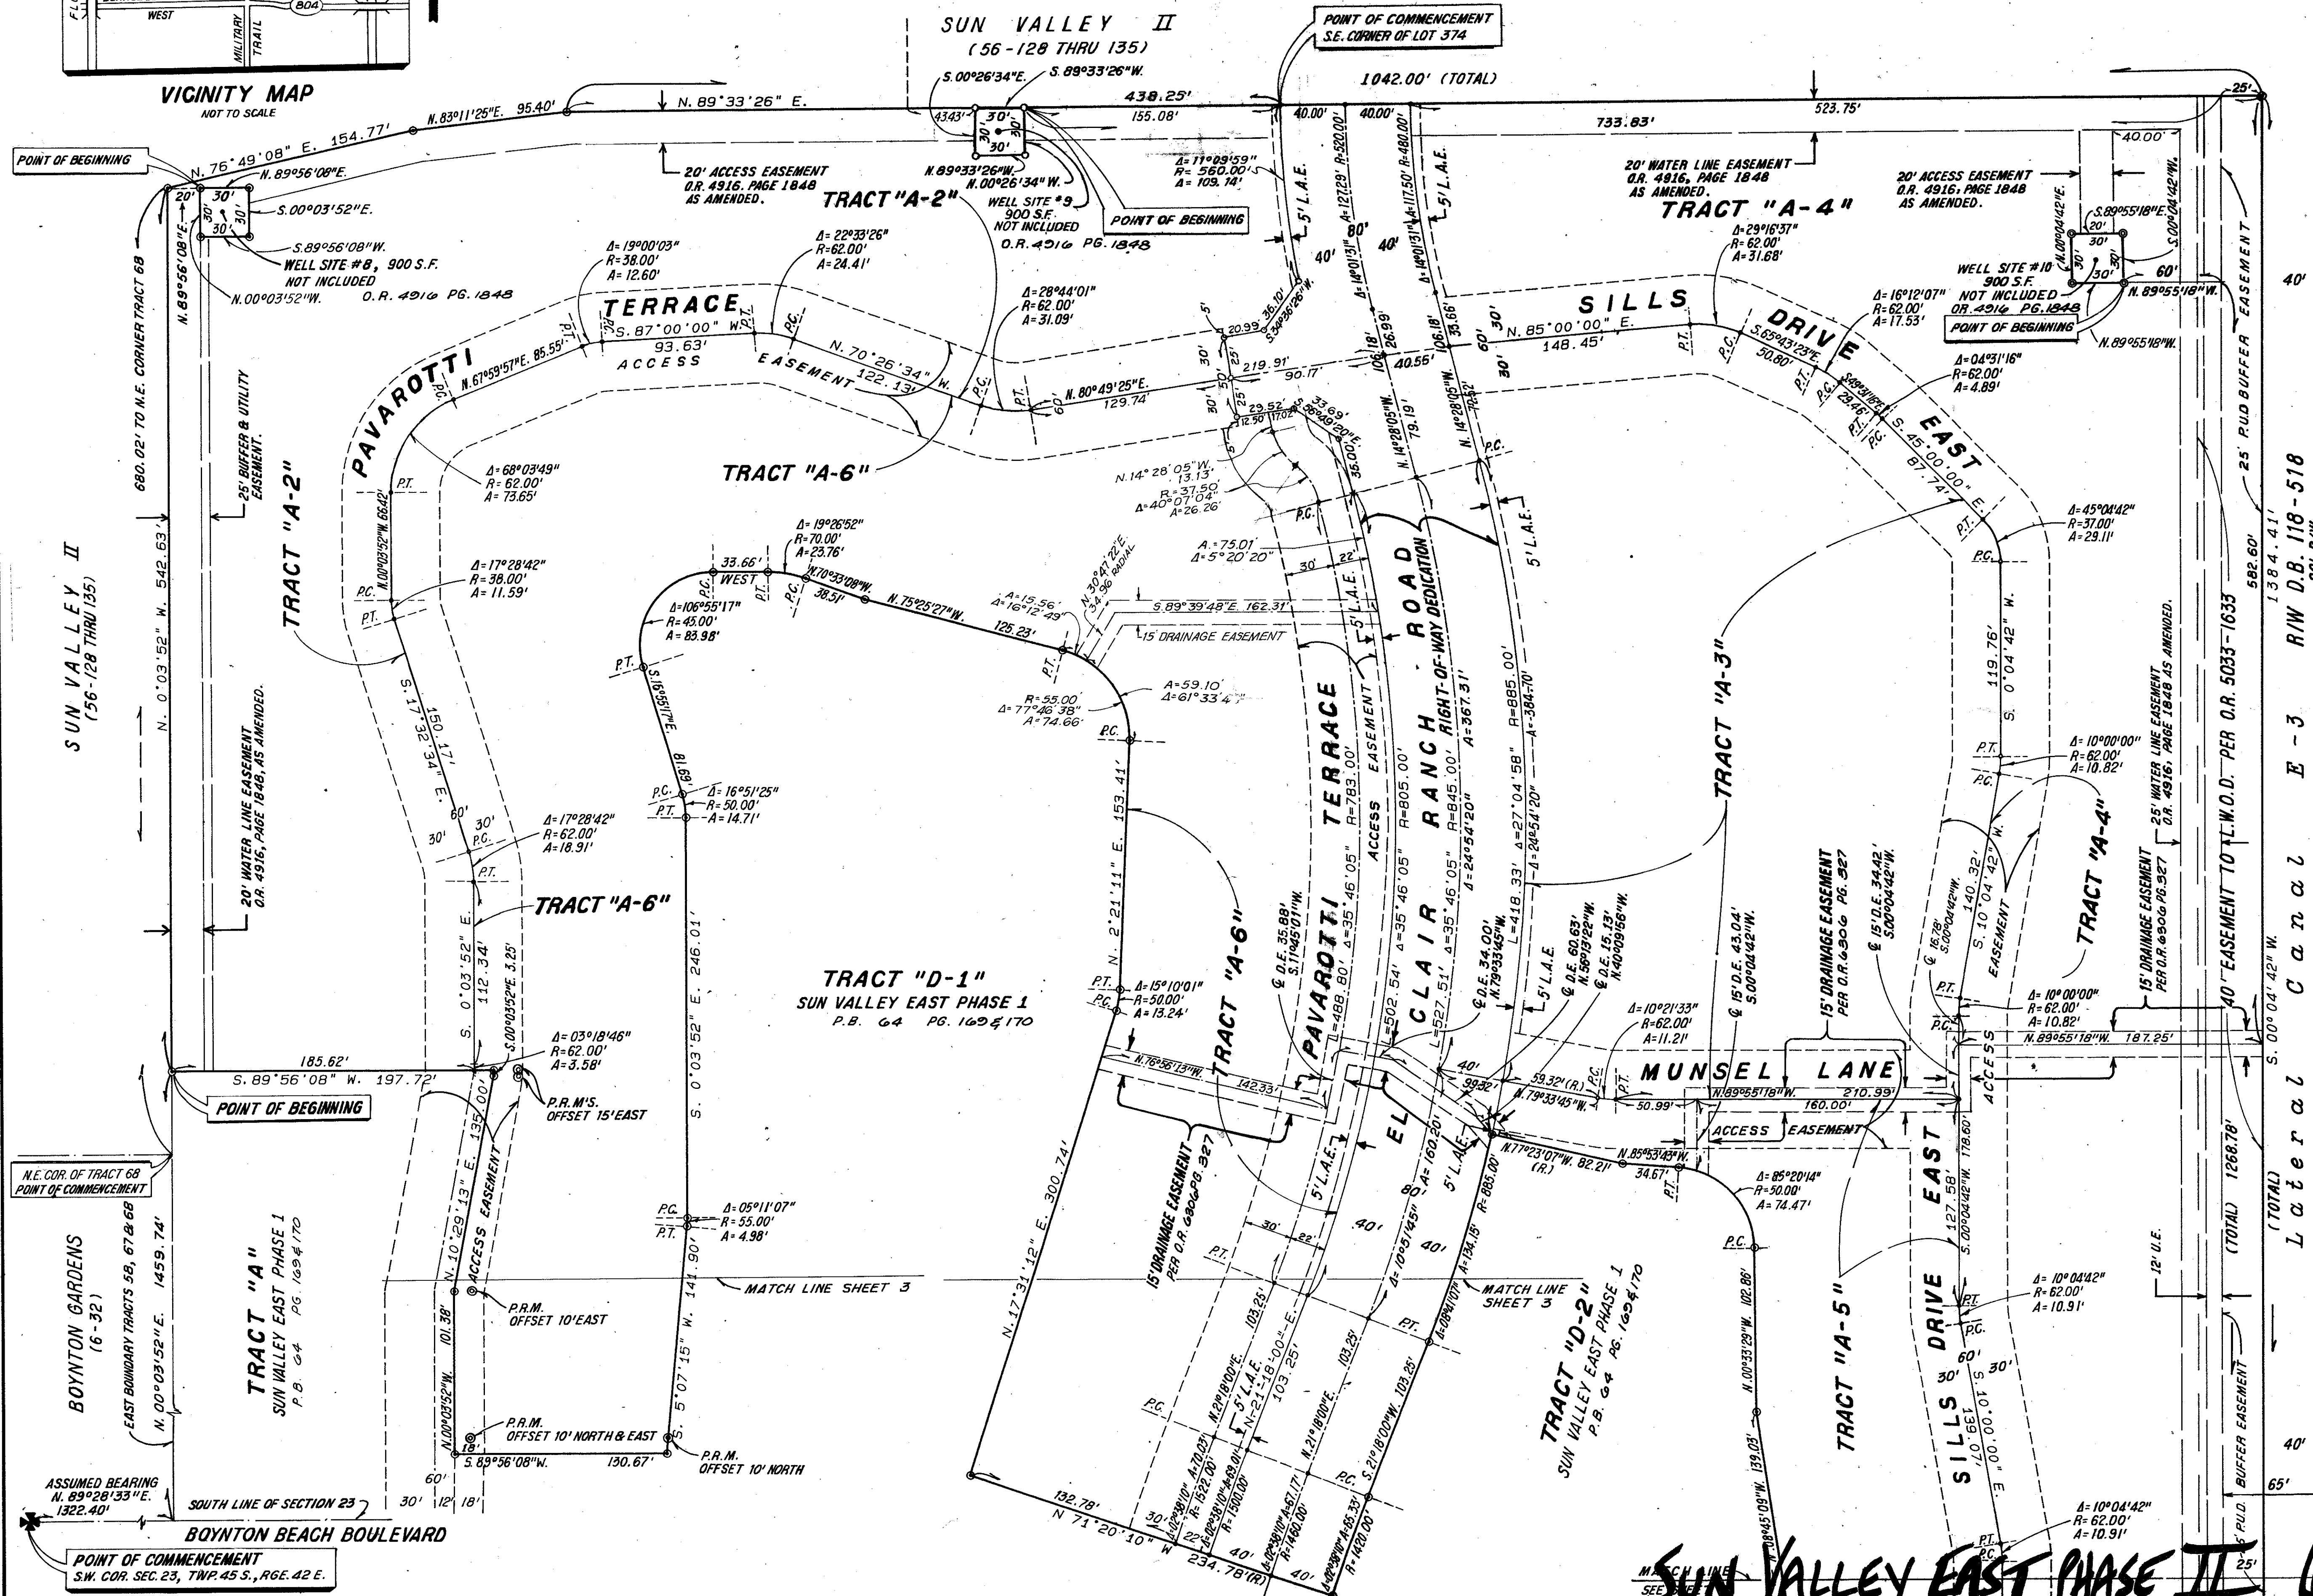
WEST
804
MILITARY TRAIL
VICINITY MAP
NOT TO SCALE

SUN VALLEY II
(56-128 THRU 135)

POINT OF COMMENCEMENT
S.E. CORNER OF LOT 374

1042.00' (TOTAL)
438.25'
155.08'
733.83'
523.75'
25'

POINT OF BEGINNING
N. 76°49'08" E. 154.77'
N. 83°11'25"E. 95.40'
N. 89°33'26" E.
N. 89°56'08"E.
S.00°03'52"E.
S.89°56'08"W.
WELL SITE #8, 900 S.F. NOT INCLUDED O.R. 4916 PG. 1848
N.00°03'52"W.

S.00°26'34"E.
S.89°33'26"W.
N.89°33'26"W.
N.00°26'34"W.
WELL SITE #9 900 S.F. NOT INCLUDED O.R. 4916 PG. 1848
POINT OF BEGINNING

20' ACCESS EASEMENT O.R. 4916, PAGE 1848 AS AMENDED.
TRACT "A-2"

Δ=11°09'59" R=560.00' A=109.14'
40.00'
40.00'
5' L.A.E.
80'
40'
40'

20' WATER LINE EASEMENT O.R. 4916, PAGE 1848 AS AMENDED.
TRACT "A-4"
20' ACCESS EASEMENT O.R. 4916, PAGE 1848 AS AMENDED.
40.00'
S.89°55'18"E.
S.00°04'42"W.
N.00°04'42"E.
WELL SITE #10 900 S.F. NOT INCLUDED OR 4916 PG. 1848
POINT OF BEGINNING
N.89°55'18"W.
60'

Δ=19°00'03" R=38.00' A=12.60'
Δ=22°33'26" R=62.00' A=24.41'
Δ=28°44'01" R=62.00' A=31.09'
Δ=29°16'37" R=62.00' A=31.68'
Δ=16°12'07" R=62.00' A=17.53'
Δ=04°31'16" R=62.00' A=4.89'

PAVAROTTI TERRACE
S. 87°00'00" W. 93.63'
N. 67°59'57"E. 85.55'
ACCESS EASEMENT
N. 70°26'34" W. 122.13'
N. 80°49'25"E. 129.74'
219.91'
90.17'
SILLS DRIVE EAST
N. 85°00'00" E. 148.45'
S.65°43'23"E. 50.60'
S. 45°00'00" E. 87.74'

680.02' TO N.E. CORNER TRACT 68
N. 89°56'08"E
25' BUFFER & UTILITY EASEMENT
SUN VALLEY II (56-128 THRU 135)
N. 0°03'52" W. 542.63'
TRACT "A-2"
Δ=68°03'49" R=62.00' A=73.65'
Δ=17°28'42" R=38.00' A=11.59'
TRACT "A-6"

Δ=19°26'52" R=70.00' A=23.76'
33.66' WEST
N.70°33'08"W. 38.51'
N. 75°25'27"W. 125.23'
Δ=106°55'17" R=45.00' A=83.98'
S. 89°39'48"E. 162.31'
15' DRAINAGE EASEMENT
R=55.00' Δ=77°46'38" A=74.66'
A=59.10' Δ=61°33'47"
N.14°28'05"W. 13.13'
R=37.50' Δ=40°07'04" A=26.26'
A=75.01' Δ=5°20'20"

CLAIR RANCH ROAD RIGHT-OF-WAY DEDICATION
R=885.00'
R=805.00'
R=845.00'
R=783.00'
A=367.31'
Δ=24°54'20"
L=418.33' Δ=27°04'58"

TRACT "A-3"
S. 0°04'42" W. 119.76'
Δ=45°04'42" R=37.00' A=29.11'
Δ=10°00'00" R=62.00' A=10.82'
TRACT "A-4"
S. 10°04'42" W. 140.32'
EASEMENT

25' PUD BUFFER EASEMENT
582.60'
1384.41'
R/W D.B. 118-518
25' WATER LINE EASEMENT O.R. 4916, PAGE 1848 AS AMENDED.
40' EASEMENT TO L.W.O.D. PER O.R. 5035-1635
15' DRAINAGE EASEMENT PER O.R.6906 PG.927
Lateral Canal E-3
S. 00°04'42" W.
1268.78' (TOTAL)
12' U.E.
BUFFER EASEMENT
P.U.D.
40'
65'

S. 17°32'34" E. 150.17'
Δ=17°28'42" R=62.00' A=18.91'
20' WATER LINE EASEMENT O.R. 4916, PAGE 1848, AS AMENDED.
S. 0°03'52" E. 112.34'
S.00°03'52"E. 3.25'
Δ=03°18'46" R=62.00' A=3.58'
Δ=16°51'25" R=50.00' A=14.71'
S. 0°03'52" E. 246.01'
N. 2°21'11" E. 153.41'

TRACT "D-1"
SUN VALLEY EAST PHASE 1
P.B. 64 PG. 169&170

Δ=15°10'01" R=50.00' A=13.24'
TRACT "A-6"
PAVAROTTI TERRACE
ACCESS EASEMENT
EL CLAIR RANCH ROAD
N.76°56'13"W. 142.33'
15' DRAINAGE EASEMENT PER O.R. 6906 PG. 927

Δ=10°21'33" R=62.00' A=11.21'
MUNSEL LANE
N.89°55'18"W. 210.99'
160.00'
50.99'
ACCESS EASEMENT
N.79°33'45"W.
59.32'(R)
N.77°23'07"W. 82.21' (R.)
N.85°53'43"W. 34.67'
Δ=10°00'00" R=62.00' A=10.82'
N.89°55'18"W. 187.25'
ACCESS

185.62'
S. 89°56'08" W. 197.72'
POINT OF BEGINNING
P.R.M.'S OFFSET 15' EAST
N. 10°29'13" E. 135.00'
ACCESS EASEMENT
N.E. COR. OF TRACT 68 POINT OF COMMENCEMENT
Δ=05°11'07" R=55.00' A=4.98'
MATCH LINE SHEET 3
S. 5°07'15" W. 141.90'
N. 17°31'12" E. 300.74'

BOYNTON GARDENS (6-32)
EAST BOUNDARY TRACTS 58, 67 & 68
N. 00°03'52"E. 1459.74'
TRACT "A" SUN VALLEY EAST PHASE 1 P.B. 64 PG. 169&170
P.R.M. OFFSET 10' EAST
P.R.M. OFFSET 10' NORTH & EAST
P.R.M. OFFSET 10' NORTH
S. 89°56'08"W. 130.67'
101.38'
N.00°03'52"W.

TRACT "D-2" SUN VALLEY EAST PHASE 1 P.B. 64 PG. 169&170
MATCH LINE SHEET 3
Δ=85°20'14" R=50.00' A=74.47'
TRACT "A-5"
SILLS DRIVE EAST
N. 00°33'29"W. 102.86'
S.00°04'42"W. 178.60'
127.58'
Δ=10°04'42" R=62.00' A=10.91'
Δ=10°04'42" R=62.00' A=10.91'

ASSUMED BEARING N. 89°28'33"E. 1322.40'
SOUTH LINE OF SECTION 23
BOYNTON BEACH BOULEVARD
POINT OF COMMENCEMENT S.W. COR. SEC. 23, TWP. 45 S., RGE. 42 E.
132.78'
N 71°20'10" W 234.78'(R)

SUN VALLEY EAST PHASE II